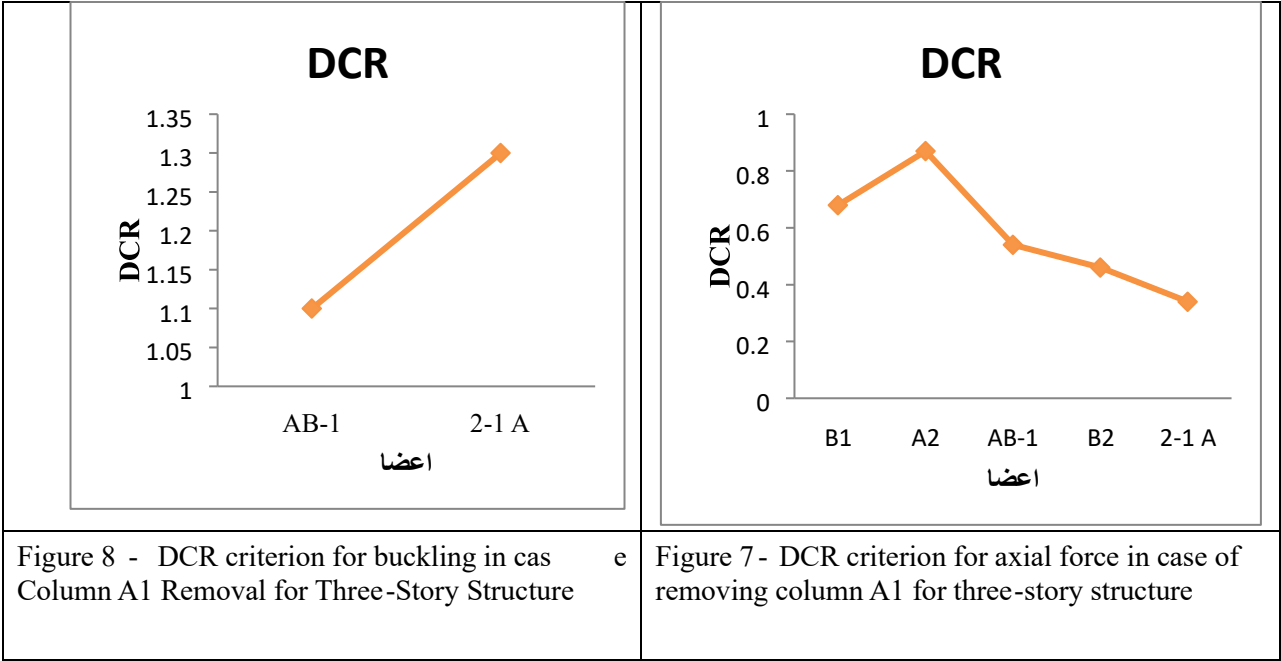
DCR

1.35
1.3
1.25
1.2
1.15
1.1
1.05
1

DCR

AB-1
2-1 A

اعضا

DCR

1
0.8
0.6
0.4
0.2
0

DCR

B1
A2
AB-1
B2
2-1 A

اعضا

| Figure 8 - DCR criterion for buckling in cas e Column A1 Removal for Three-Story Structure | Figure 7 - DCR criterion for axial force in case of removing column A1 for three-story structure |
|---|---|